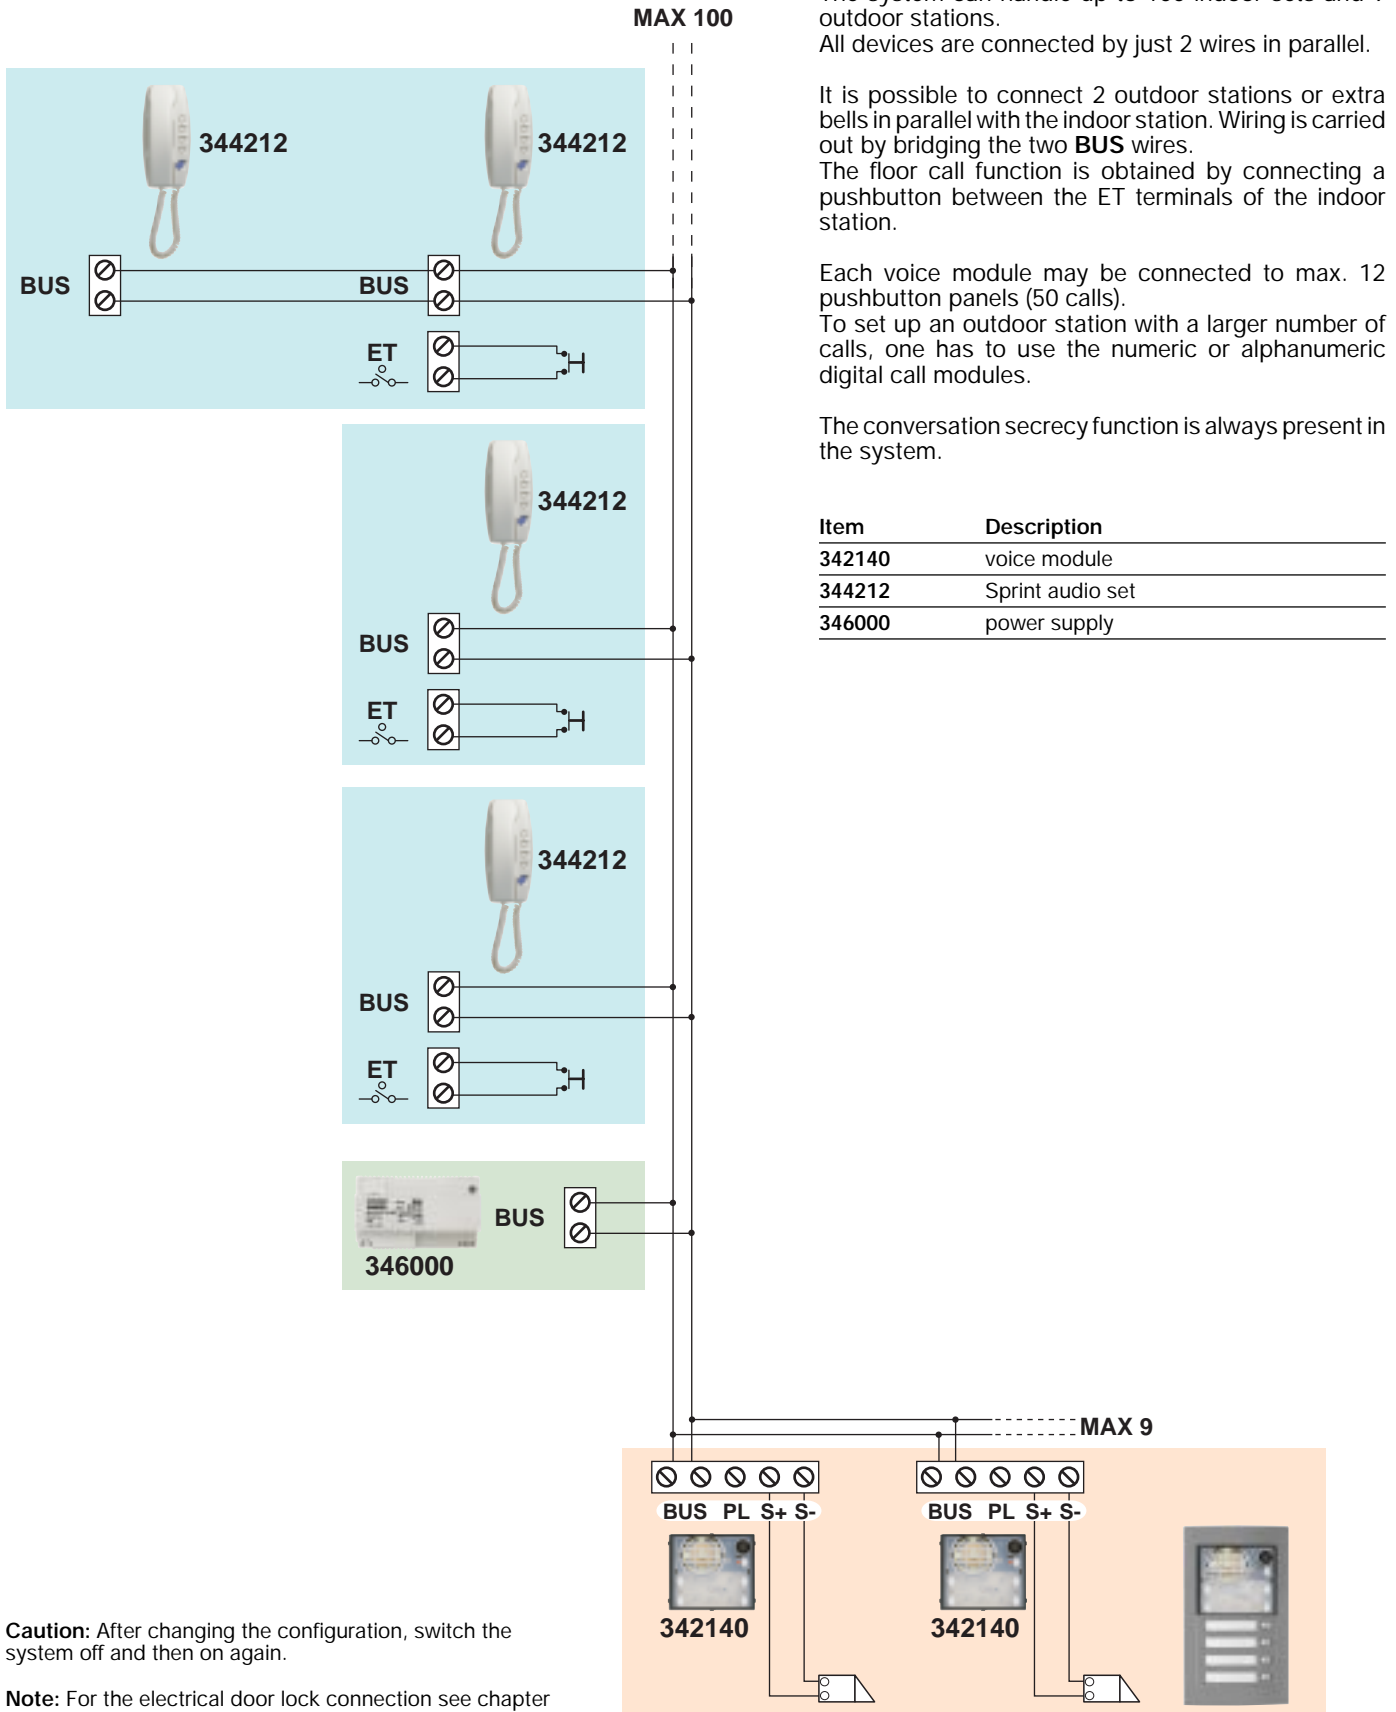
MAX 100

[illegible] outdoor stations.
All devices are connected by just 2 wires in parallel.

It is possible to connect 2 outdoor stations or extra bells in parallel with the indoor station. Wiring is carried out by bridging the two **BUS** wires.
The floor call function is obtained by connecting a pushbutton between the ET terminals of the indoor station.

Each voice module may be connected to max. 12 pushbutton panels (50 calls).
To set up an outdoor station with a larger number of calls, one has to use the numeric or alphanumeric digital call modules.

The conversation secrecy function is always present in the system.

| Item | Description |
|---|---|
| 342140 | voice module |
| 344212 | Sprint audio set |
| 346000 | power supply |

344212
344212
BUS
BUS
ET
344212
BUS
ET
344212
BUS
ET
BUS
346000

MAX 9
BUS PL S+ S-
BUS PL S+ S-
342140
342140

Caution: After changing the configuration, switch the system off and then on again.

Note: For the electrical door lock connection see chapter